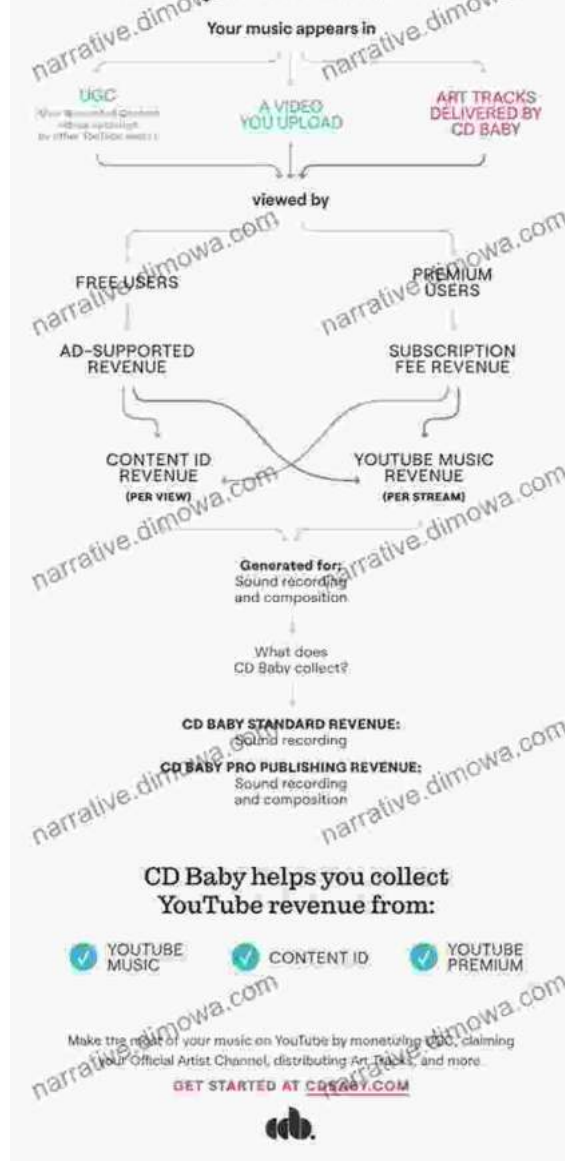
Your music appears in

UGC
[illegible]

A VIDEO YOU UPLOAD

ART TRACKS DELIVERED BY CD BABY

viewed by

FREE USERS

PREMIUM USERS

AD-SUPPORTED REVENUE

SUBSCRIPTION FEE REVENUE

CONTENT ID REVENUE
(PER VIEW)

YOUTUBE MUSIC REVENUE
(PER STREAM)

Generated for:
Sound recording and composition

What does CD Baby collect?

CD BABY STANDARD REVENUE:
Sound recording

CD BABY PRO PUBLISHING REVENUE:
Sound recording and composition

CD Baby helps you collect YouTube revenue from:

YOUTUBE MUSIC

CONTENT ID

YOUTUBE PREMIUM

Make the most of your music on YouTube by monetizing UGC, claiming your Official Artist Channel, distributing Art Tracks, and more.

GET STARTED AT CDBABY.COM

narrative.dimowa.com